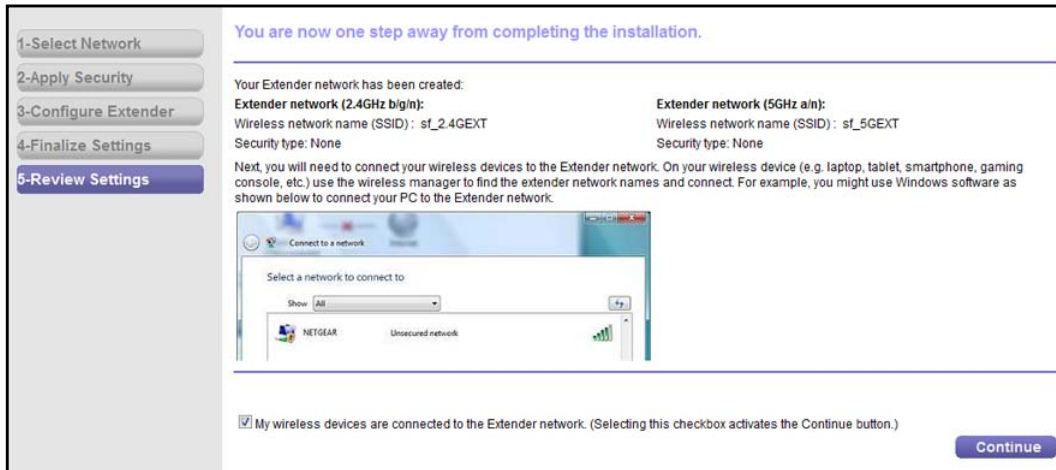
1-Select Network
2-Apply Security
3-Configure Extender
4-Finalize Settings
5-Review Settings

You are now one step away from completing the installation.

Your Extender network has been created:

Extender network (2.4GHz b/g/n):
Wireless network name (SSID) : sf_2.4GEXT
Security type: None

Extender network (5GHz a/n):
Wireless network name (SSID) : sf_5GEXT
Security type: None

Next, you will need to connect your wireless devices to the Extender network. On your wireless device (e.g. laptop, tablet, smartphone, gaming console, etc.) use the wireless manager to find the extender network names and connect. For example, you might use Windows software as shown below to connect your PC to the Extender network.

Connect to a network
Select a network to connect to
Show All
NETGEAR Unsecured network

My wireless devices are connected to the Extender network. (Selecting this checkbox activates the Continue button.)

Continue